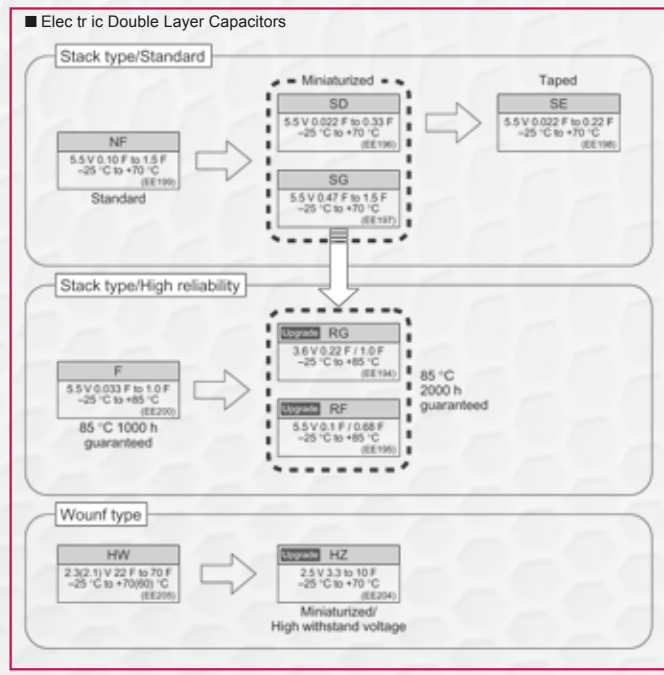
■ Elec tr ic Double Layer Capacitors

Stack type/Standard

Miniaturized

Taped

NF
5.5 V 0.10 F to 1.5 F
−25 °C to +70 °C
(EE199)
Standard

SD
5.5 V 0.022 F to 0.33 F
−25 °C to +70 °C
(EE196)

SG
5.5 V 0.47 F to 1.5 F
−25 °C to +70 °C
(EE197)

SE
5.5 V 0.022 F to 0.22 F
−25 °C to +70 °C
(EE198)

Stack type/High reliability

F
5.5 V 0.033 F to 1.0 F
−25 °C to +85 °C
(EE200)
85 °C 1000 h
guaranteed

Upgrade RG
3.6 V 0.22 F / 1.0 F
−25 °C to +85 °C
(EE194)

Upgrade RF
5.5 V 0.1 F / 0.68 F
−25 °C to +85 °C
(EE195)

85 °C
2000 h
guaranteed

Wounf type

HW
2.3(2.1) V 22 F to 70 F
−25 °C to +70(60) °C
(EE205)

Upgrade HZ
2.5 V 3.3 to 10 F
−25 °C to +70 °C
(EE204)
Miniaturized/
High withstand voltage